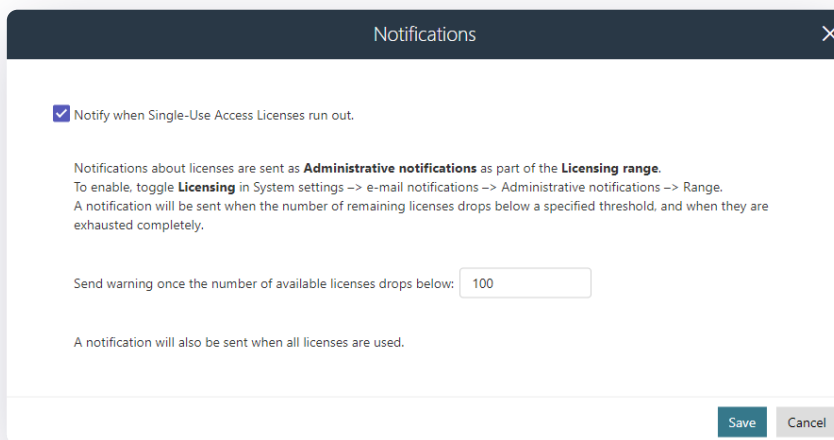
Notifications

Notify when Single-Use Access Licenses run out.

Notifications about licenses are sent as **Administrative notifications** as part of the **Licensing range**.
To enable, toggle **Licensing** in System settings –> e-mail notifications –> Administrative notifications –> Range.
A notification will be sent when the number of remaining licenses drops below a specified threshold, and when they are exhausted completely.

Send warning once the number of available licenses drops below: 100

A notification will also be sent when all licenses are used.

Save Cancel